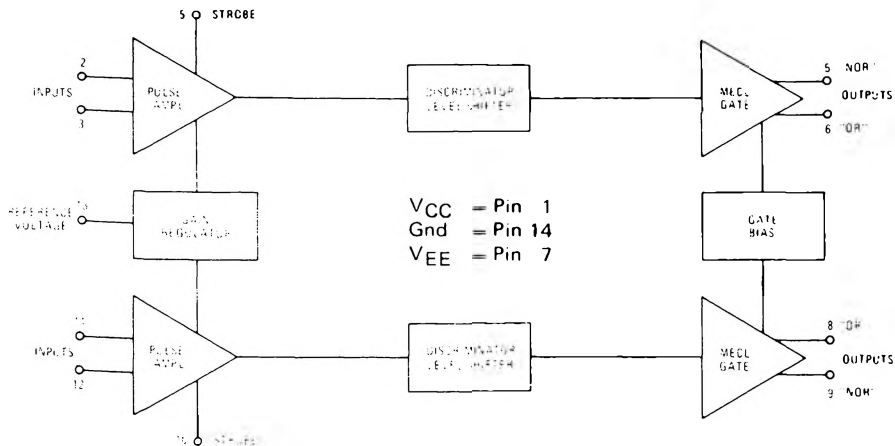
5 STROBE

2
INPUTS
3
PULSE AMPL

DISCRIMINATOR LEVEL SHIFTER

MECL GATE

5 "NOR"
OUTPUTS
6 "OR"

REFERENCE VOLTAGE 13

GAIN REGULATOR

$V_{CC}$ = Pin 1
Gnd = Pin 14
$V_{EE}$ = Pin 7

GATE BIAS

11
INPUTS
12
PULSE AMPL

DISCRIMINATOR LEVEL SHIFTER

MECL GATE

8 "OR"
OUTPUTS
9 "NOR"

10 STROBE